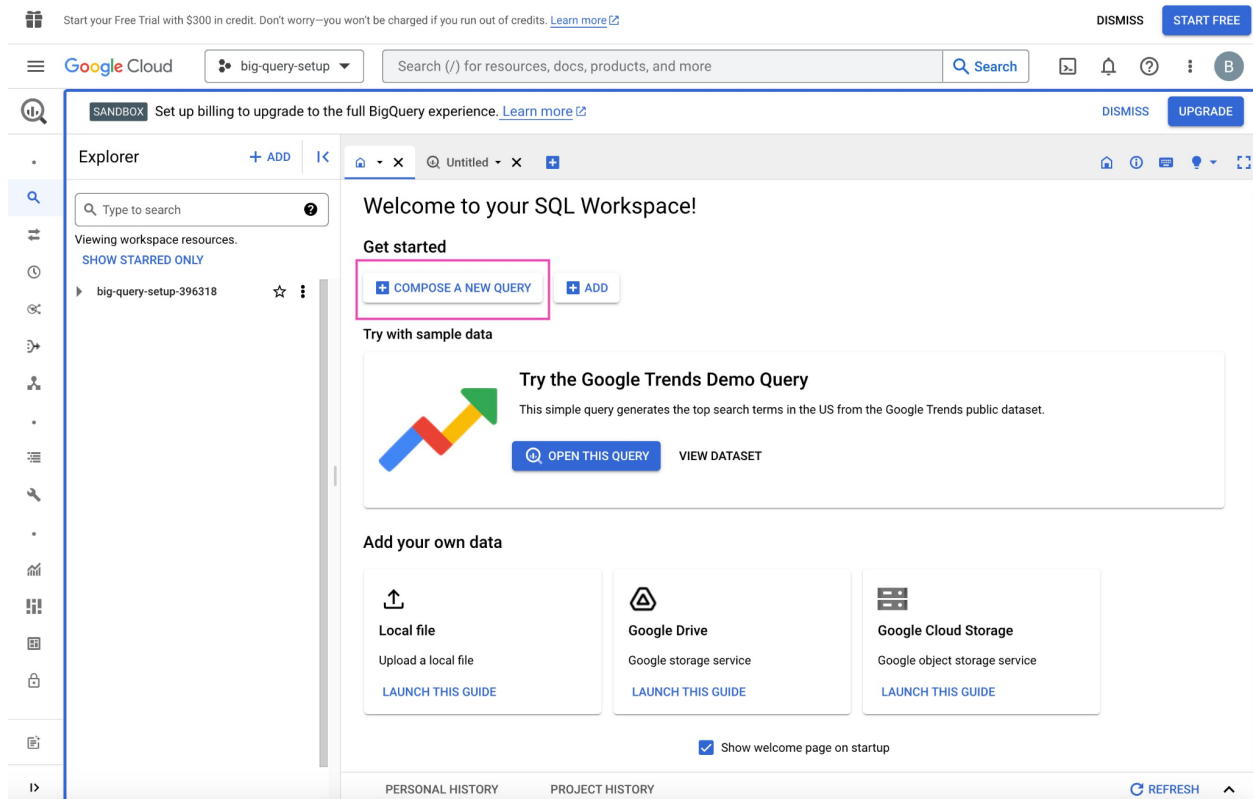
Start your Free Trial with $300 in credit. Don't worry—you won't be charged if you run out of credits. Learn more

DISMISS START FREE

Google Cloud big-query-setup

Search (/) for resources, docs, products, and more Search

B

SANDBOX Set up billing to upgrade to the full BigQuery experience. Learn more

DISMISS UPGRADE

Explorer + ADD

Type to search

Viewing workspace resources.

SHOW STARRED ONLY

big-query-setup-396318

Untitled

Welcome to your SQL Workspace!

Get started

COMPOSE A NEW QUERY ADD

Try with sample data

Try the Google Trends Demo Query

This simple query generates the top search terms in the US from the Google Trends public dataset.

OPEN THIS QUERY VIEW DATASET

Add your own data

Local file
Upload a local file
LAUNCH THIS GUIDE

Google Drive
Google storage service
LAUNCH THIS GUIDE

Google Cloud Storage
Google object storage service
LAUNCH THIS GUIDE

Show welcome page on startup

PERSONAL HISTORY PROJECT HISTORY REFRESH